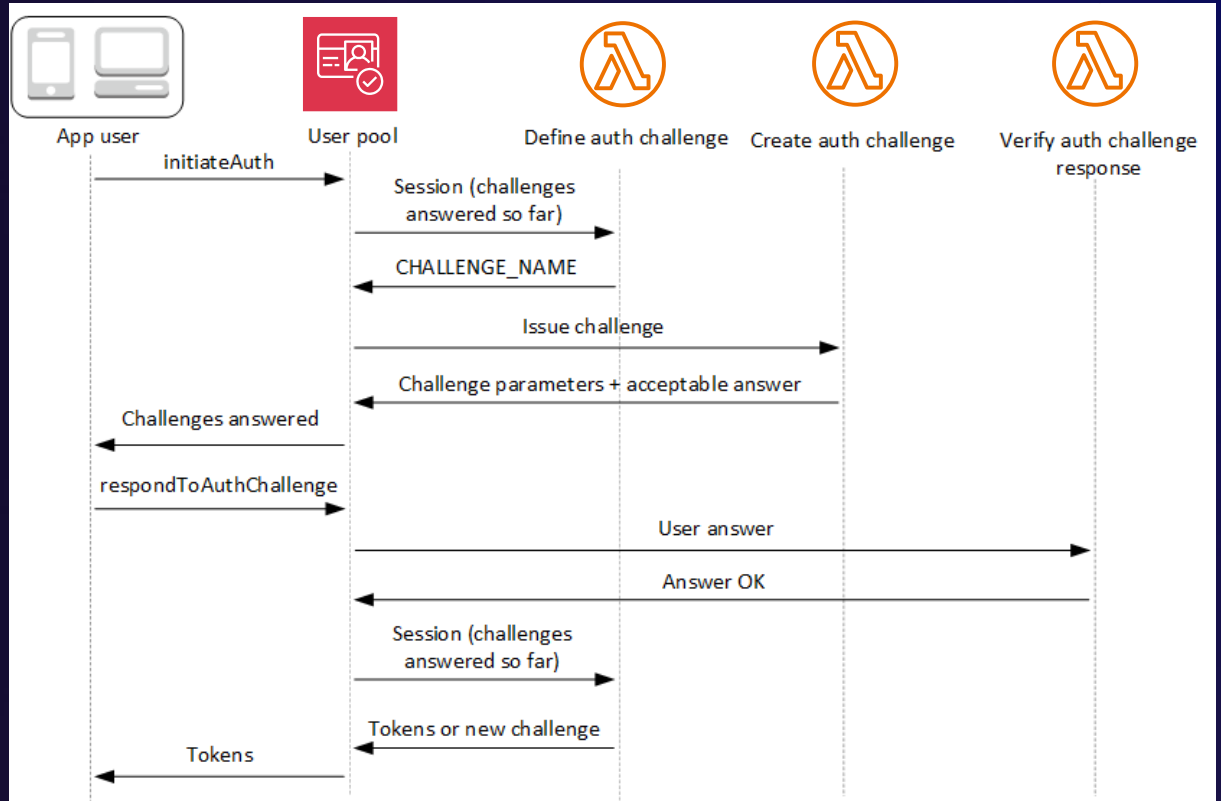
App user

User pool

Define auth challenge

Create auth challenge

Verify auth challenge response

initiateAuth

Session (challenges answered so far)

CHALLENGE_NAME

Issue challenge

Challenge parameters + acceptable answer

Challenges answered

respondToAuthChallenge

User answer

Answer OK

Session (challenges answered so far)

Tokens or new challenge

Tokens